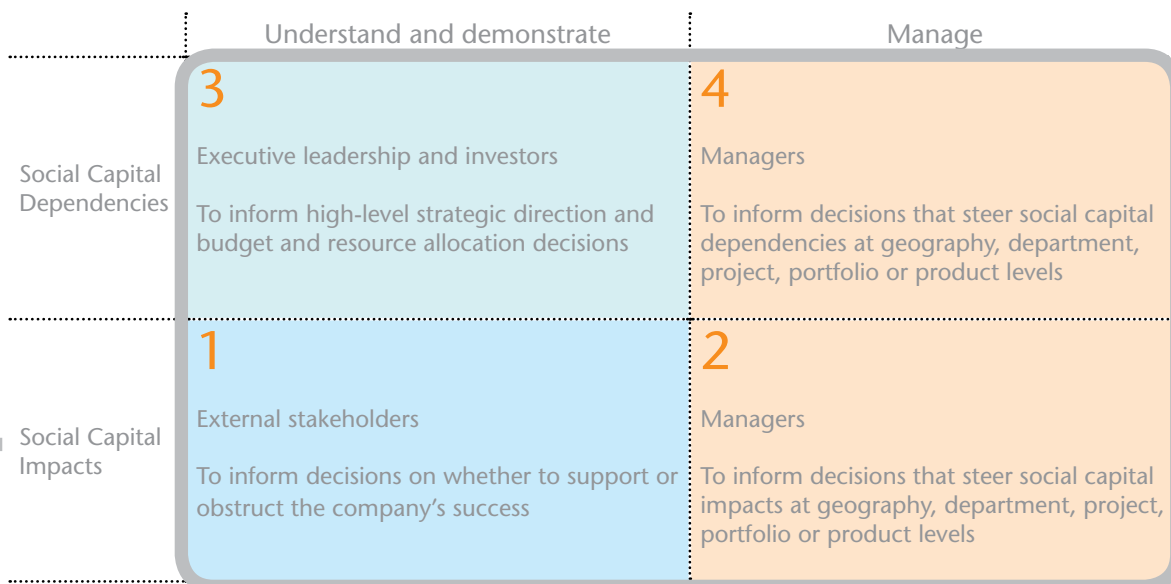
| | Understand and demonstrate | Manage |
|---|---|---|
| Social Capital Dependencies | 3<br>Executive leadership and investors<br>To inform high-level strategic direction and budget and resource allocation decisions | 4<br>Managers<br>To inform decisions that steer social capital dependencies at geography, department, project, portfolio or product levels |
| Social Capital Impacts | 1<br>External stakeholders<br>To inform decisions on whether to support or obstruct the company's success | 2<br>Managers<br>To inform decisions that steer social capital impacts at geography, department, project, portfolio or product levels |